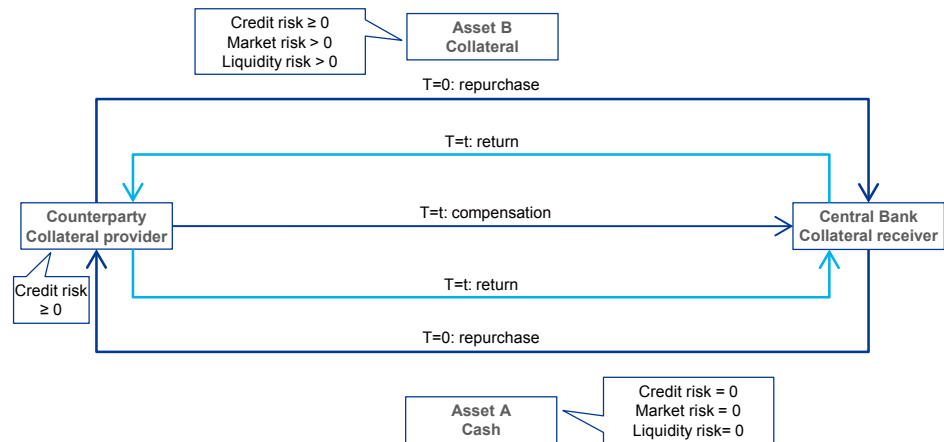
Credit risk ≥ 0
Market risk > 0
Liquidity risk > 0

Asset B
Collateral

T=0: repurchase

T=t: return

Counterparty
Collateral provider

T=t: compensation

Central Bank
Collateral receiver

Credit risk ≥ 0

T=t: return

T=0: repurchase

Asset A
Cash

Credit risk = 0
Market risk = 0
Liquidity risk= 0